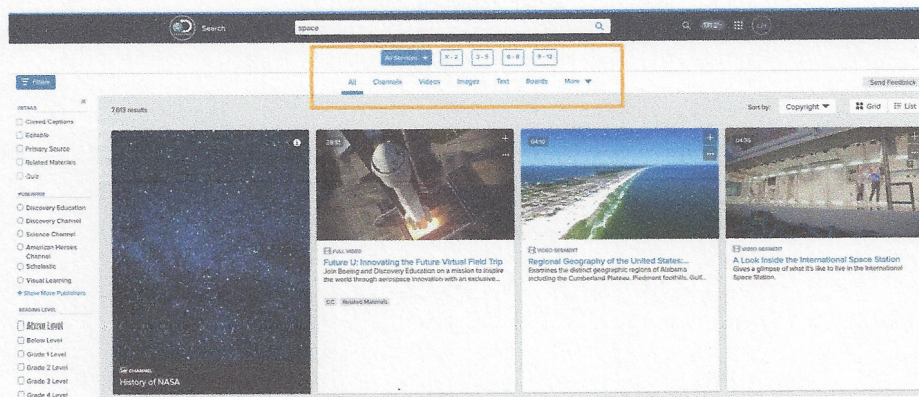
Search

space

All Services ▾ K - 2 3 - 5 6 - 8 9 - 12

All Channels Videos Images Text Boards More ▾

Filters

Send Feedback

DETAILS

Closed Captions

Editable

Primary Source

Related Materials

Quiz

PUBLISHER

Discovery Education

Discovery Channel

Science Channel

American Heroes Channel

Scholastic

Visual Learning

+ Show More Publishers

READING LEVEL

Above Level

Below Level

Grade 1 Level

Grade 2 Level

Grade 3 Level

Grade 4 Level

7,613 results

Sort by: Copyright ▾ Grid List

CHANNEL

History of NASA

28:51

FULL VIDEO

Future U: Innovating the Future Virtual Field Trip

Join Boeing and Discovery Education on a mission to inspire the world through aerospace innovation with an exclusive...

CC Related Materials

04:10

VIDEO SEGMENT

Regional Geography of the United States:...

Examines the distinct geographic regions of Alabama including the Cumberland Plateau, Piedmont foothills, Gulf...

04:16

VIDEO SEGMENT

A Look Inside the International Space Station

Gives a glimpse of what it's like to live in the International Space Station.